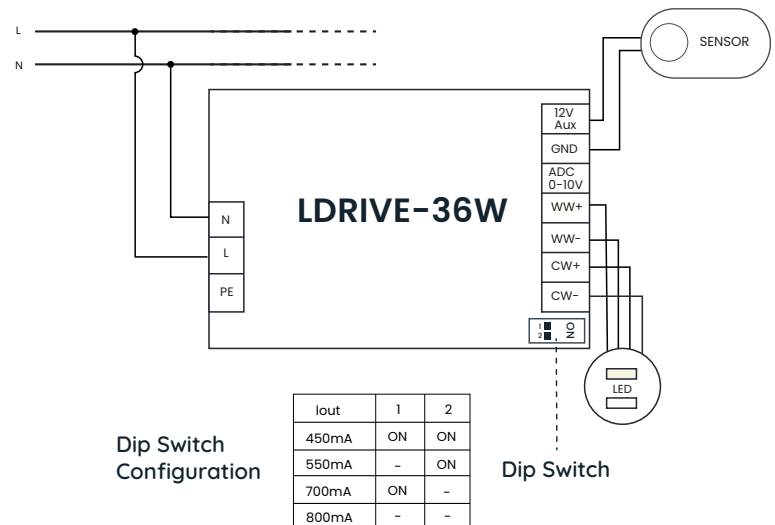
L
N
SENSOR
12V Aux
GND
ADC 0-10V
WW+
WW-
CW+
CW-
N
L
PE
LDRIVE-36W
1
2
ON
LED

Dip Switch Configuration

| Iout | 1 | 2 |
|---|---|---|
| 450mA | ON | ON |
| 550mA | - | ON |
| 700mA | ON | - |
| 800mA | - | - |

Dip Switch